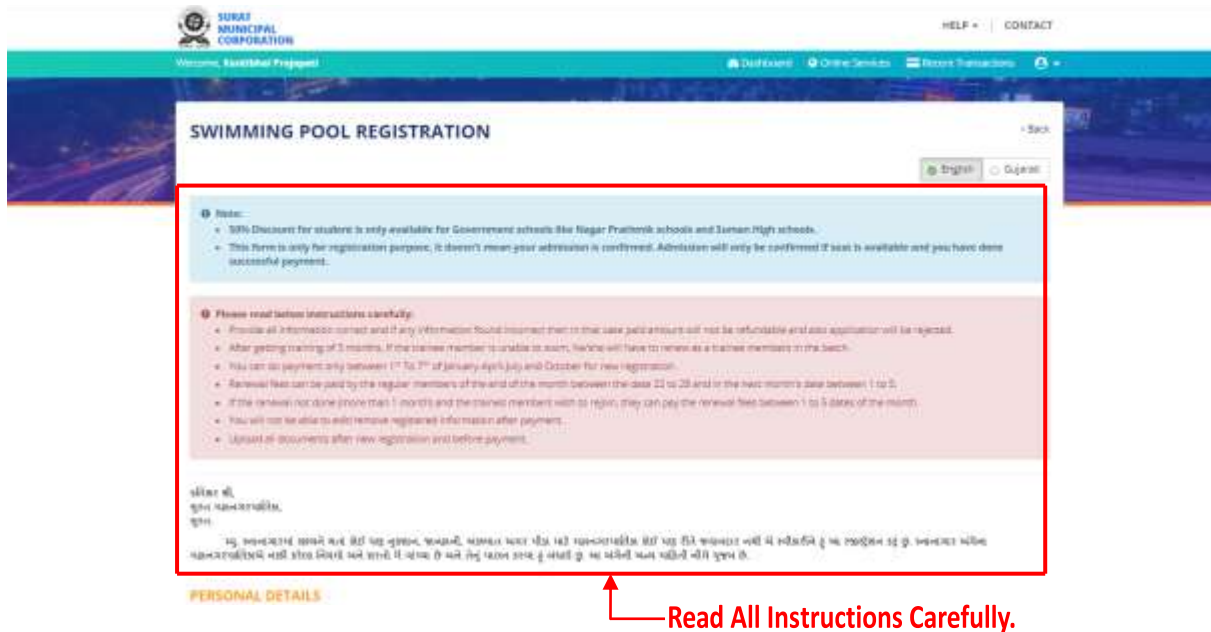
SURAT MUNICIPAL CORPORATION

HELP ▾ | CONTACT

Welcome, Kantibhai Prajapati

Dashboard  Online Services  Recent Transactions

SWIMMING POOL REGISTRATION

‹ Back

English  Gujarati

Note:
- 50% Discount for student is only available for Government schools like Nagar Prathmik schools and Suman High schools.
- This form is only for registration purpose, it doesn't mean your admission is confirmed. Admission will only be confirmed if seat is available and you have done successful payment.

Please read below instructions carefully:
- Provide all information correct and if any information found incorrect then in that case paid amount will not be refundable and also application will be rejected.
- After getting training of 3 months, if the trainee member is unable to swim, he/she will have to renew as a trainee members in the batch.
- You can do payment only between 1st To 7th of January, April, July and October for new registration.
- Renewal fees can be paid by the regular members of the end of the month between the date 22 to 28 and in the next month's date between 1 to 5.
- If the renewal not done (more than 1 month) and the trainee members wish to rejoin, they can pay the renewal fees between 1 to 5 dates of the month.
- You will not be able to edit/remove registered information after payment.
- Upload all documents after new registration and before payment.

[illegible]

PERSONAL DETAILS

Read All Instructions Carefully.